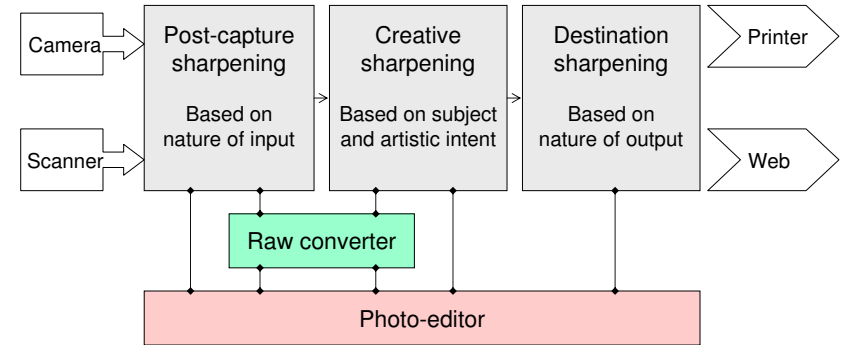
Camera

Scanner

Post-capture sharpening

Based on nature of input

Creative sharpening

Based on subject and artistic intent

Destination sharpening

Based on nature of output

Printer

Web

Raw converter

Photo-editor